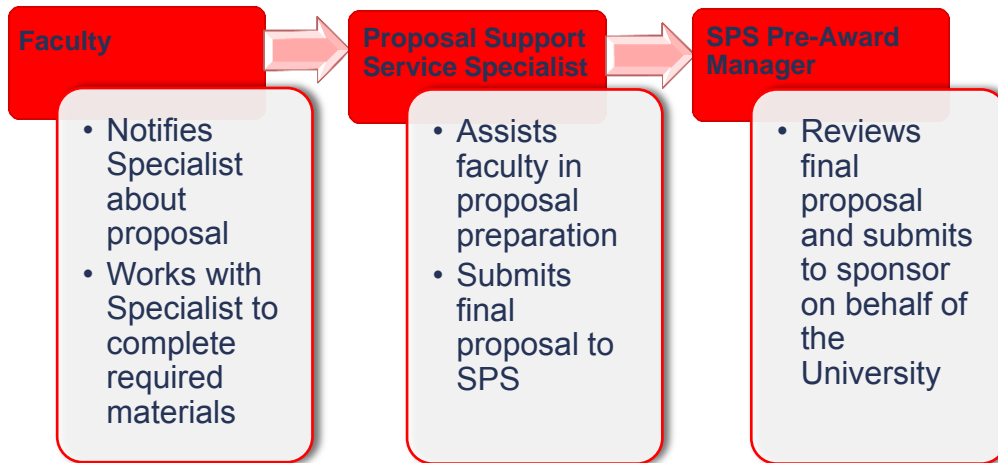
Faculty

- Notifies Specialist about proposal
- Works with Specialist to complete required materials

Proposal Support Service Specialist

- Assists faculty in proposal preparation
- Submits final proposal to SPS

SPS Pre-Award Manager

- Reviews final proposal and submits to sponsor on behalf of the University